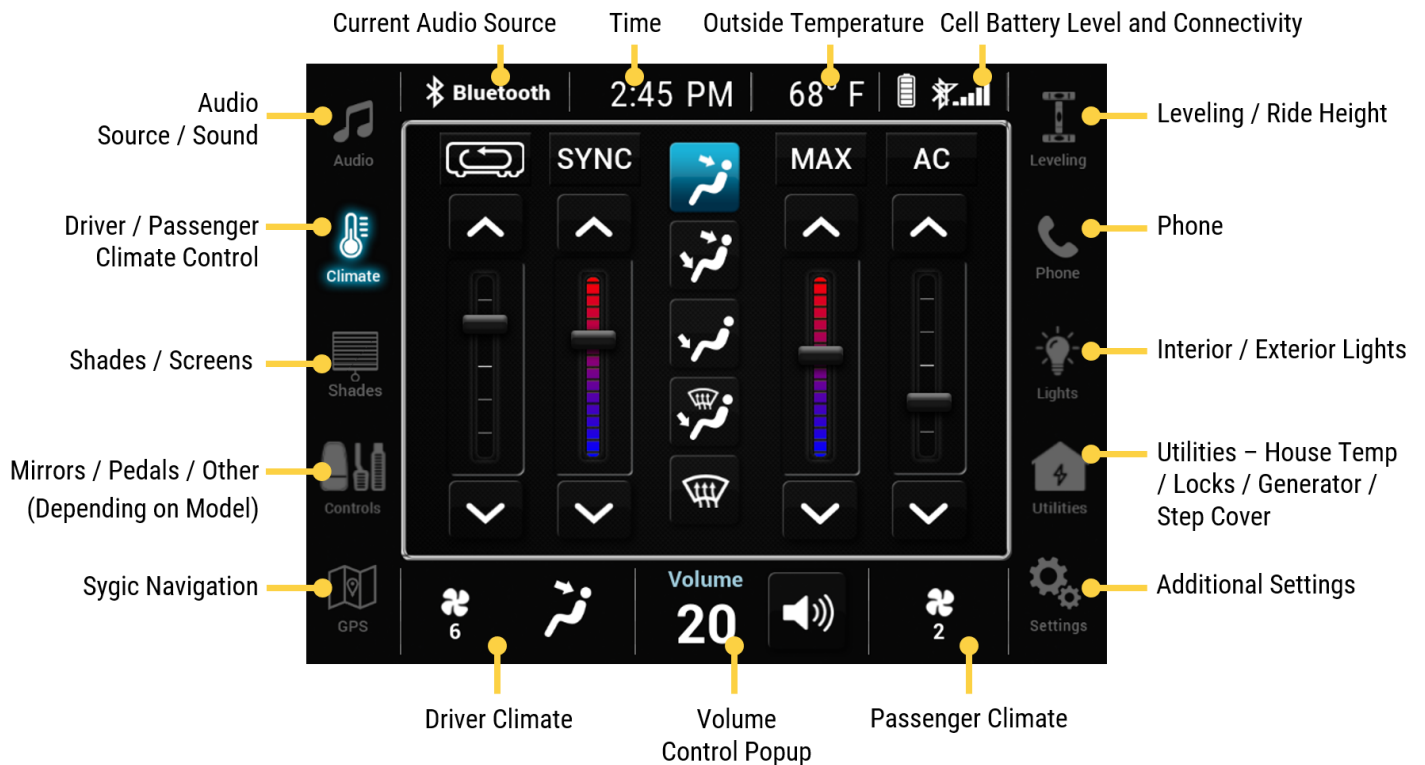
Current Audio Source
Time
Outside Temperature
Cell Battery Level and Connectivity

Bluetooth
2:45 PM
68° F

Audio Source / Sound
Audio

Driver / Passenger Climate Control
Climate

Shades / Screens
Shades

Mirrors / Pedals / Other (Depending on Model)
Controls

Sygic Navigation
GPS

SYNC
MAX
AC

Leveling / Ride Height
Leveling

Phone
Phone

Interior / Exterior Lights
Lights

Utilities – House Temp / Locks / Generator / Step Cover
Utilities

Additional Settings
Settings

6
Volume
20
2

Driver Climate
Volume Control Popup
Passenger Climate